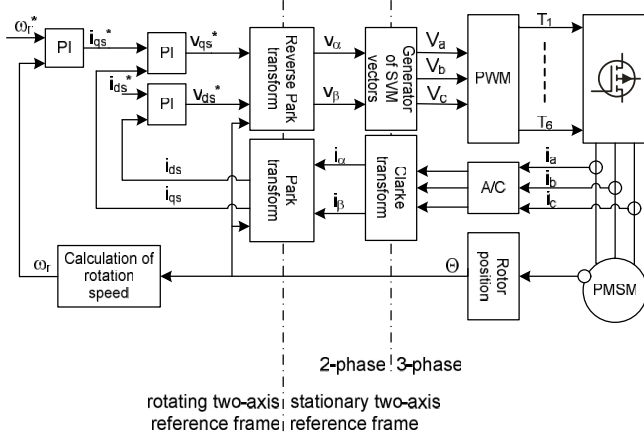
$\omega_r^*$
PI
$i_{qs}^*$
PI
$v_{qs}^*$
$i_{ds}^*$
PI
$v_{ds}^*$
Reverse Park transform
$v_\alpha$
$v_\beta$
Generator of SVM vectors
$V_a$
$V_b$
$V_c$
PWM
$T_1$
$T_6$
$i_{ds}$
$i_{qs}$
Park transform
$i_\alpha$
$i_\beta$
Clarke transform
A/C
$i_a$
$i_b$
$i_c$
$\omega_r$
Calculation of rotation speed
$\Theta$
Rotor position
PMSM
2-phase 3-phase
rotating two-axis reference frame
stationary two-axis reference frame